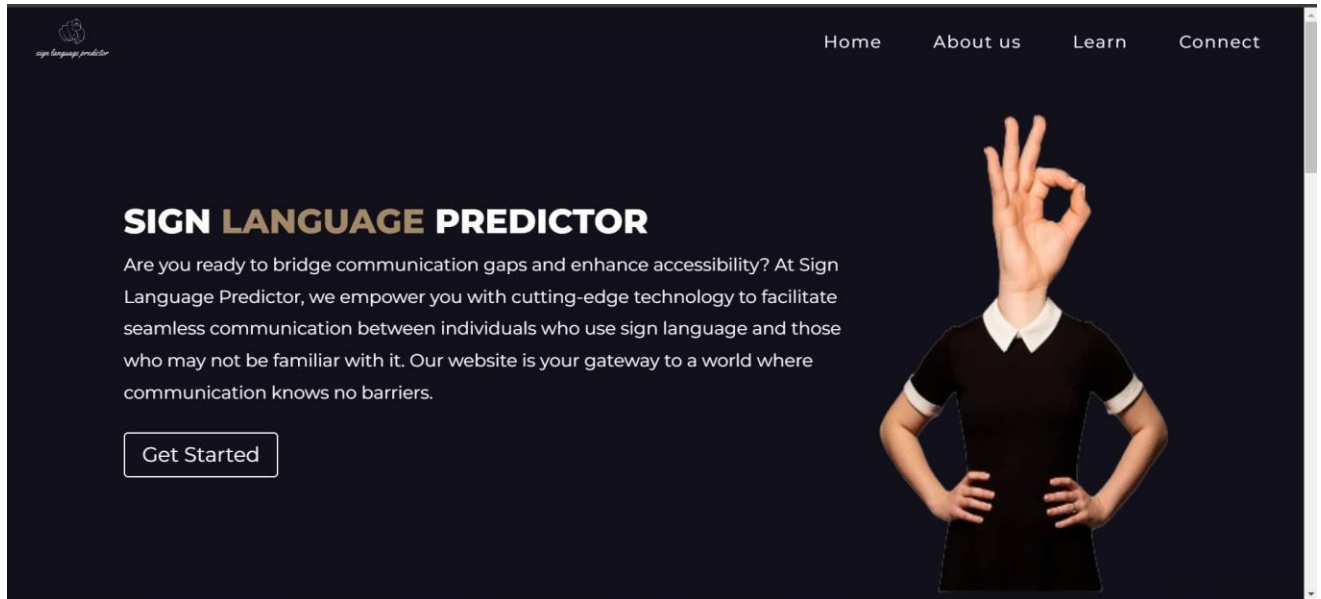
sign language predictor

Home About us Learn Connect

SIGN LANGUAGE PREDICTOR

Are you ready to bridge communication gaps and enhance accessibility? At Sign Language Predictor, we empower you with cutting-edge technology to facilitate seamless communication between individuals who use sign language and those who may not be familiar with it. Our website is your gateway to a world where communication knows no barriers.

Get Started